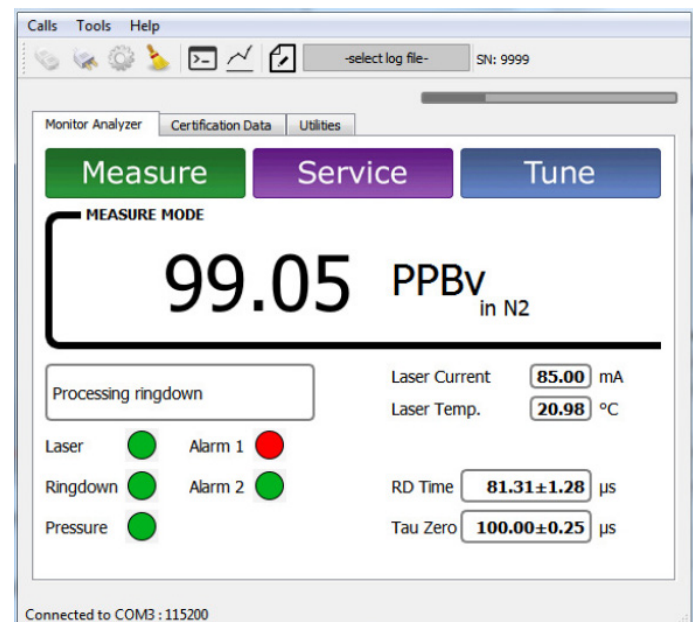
Calls Tools Help

-select log file- SN: 9999

Monitor Analyzer | Certification Data | Utilities

Measure | Service | Tune

MEASURE MODE

99.05 PPBv in N2

Processing ringdown

Laser Current 85.00 mA

Laser Temp. 20.98 °C

Laser

Alarm 1

Ringdown

Alarm 2

Pressure

RD Time 81.31±1.28 µs

Tau Zero 100.00±0.25 µs

Connected to COM3 : 115200